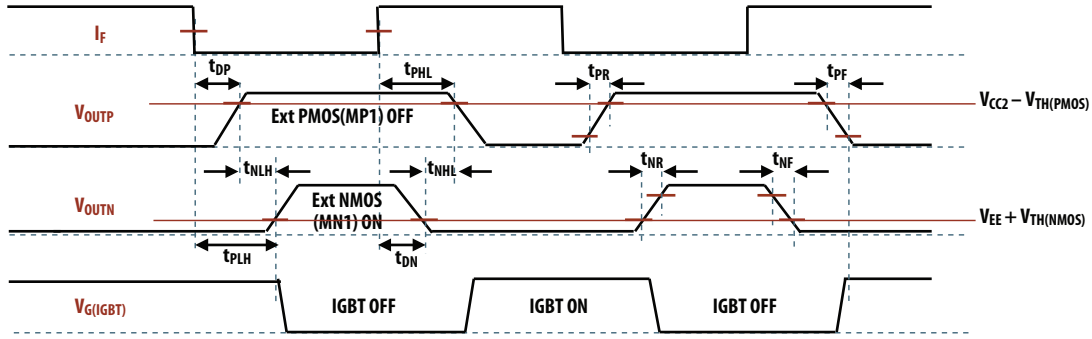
$I_F$

$t_{DP}$

$t_{PHL}$

$t_{PR}$

$t_{PF}$

$V_{OUTP}$

Ext PMOS(MP1) OFF

$V_{CC2} - V_{TH(PMOS)}$

$t_{NLH}$

$t_{NHL}$

$t_{NR}$

$t_{NF}$

$V_{OUTN}$

Ext NMOS (MN1) ON

$V_{EE} + V_{TH(NMOS)}$

$t_{PLH}$

$t_{DN}$

$V_{G(IGBT)}$

IGBT OFF

IGBT ON

IGBT OFF